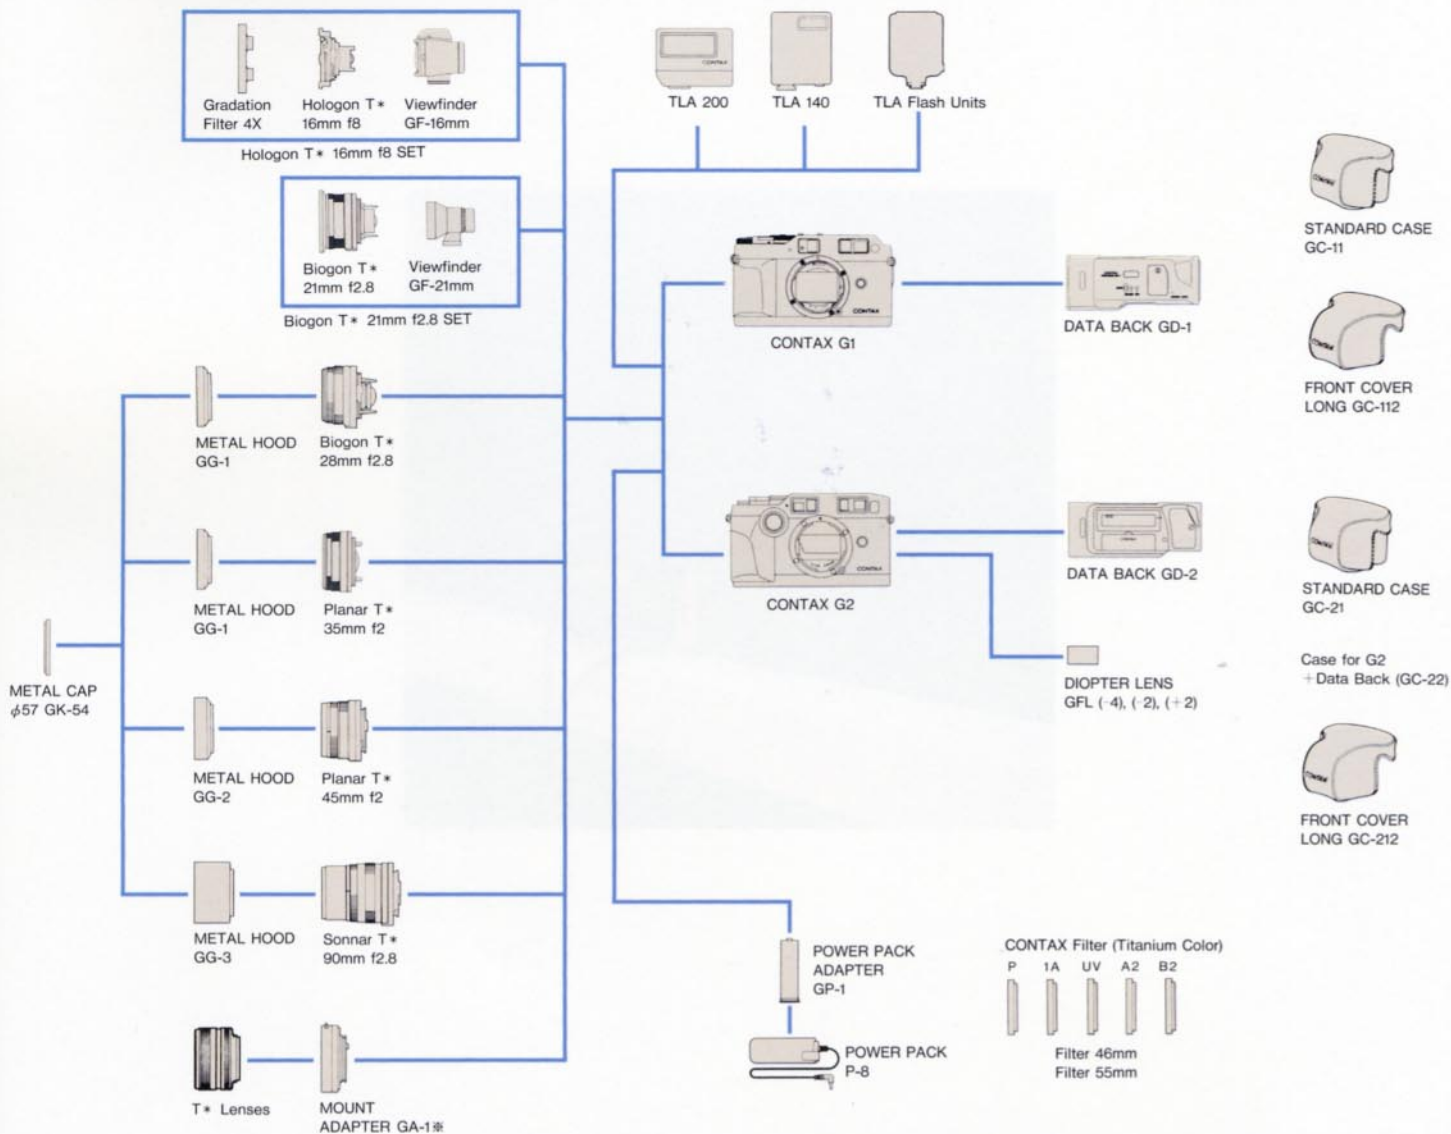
Gradation Filter 4X

Hologon T∗ 16mm f8

Viewfinder GF-16mm

Hologon T∗ 16mm f8 SET

Biogon T∗ 21mm f2.8

Viewfinder GF-21mm

Biogon T∗ 21mm f2.8 SET

TLA 200

TLA 140

TLA Flash Units

STANDARD CASE GC-11

FRONT COVER LONG GC-112

CONTAX G1

DATA BACK GD-1

METAL HOOD GG-1

Biogon T∗ 28mm f2.8

METAL HOOD GG-1

Planar T∗ 35mm f2

CONTAX G2

DATA BACK GD-2

STANDARD CASE GC-21

Case for G2 +Data Back (GC-22)

METAL CAP $\phi$57 GK-54

DIOPTER LENS GFL (-4), (-2), (+2)

METAL HOOD GG-2

Planar T∗ 45mm f2

FRONT COVER LONG GC-212

METAL HOOD GG-3

Sonnar T∗ 90mm f2.8

POWER PACK ADAPTER GP-1

CONTAX Filter (Titanium Color)

P 1A UV A2 B2

Filter 46mm
Filter 55mm

POWER PACK P-8

T∗ Lenses

MOUNT ADAPTER GA-1※